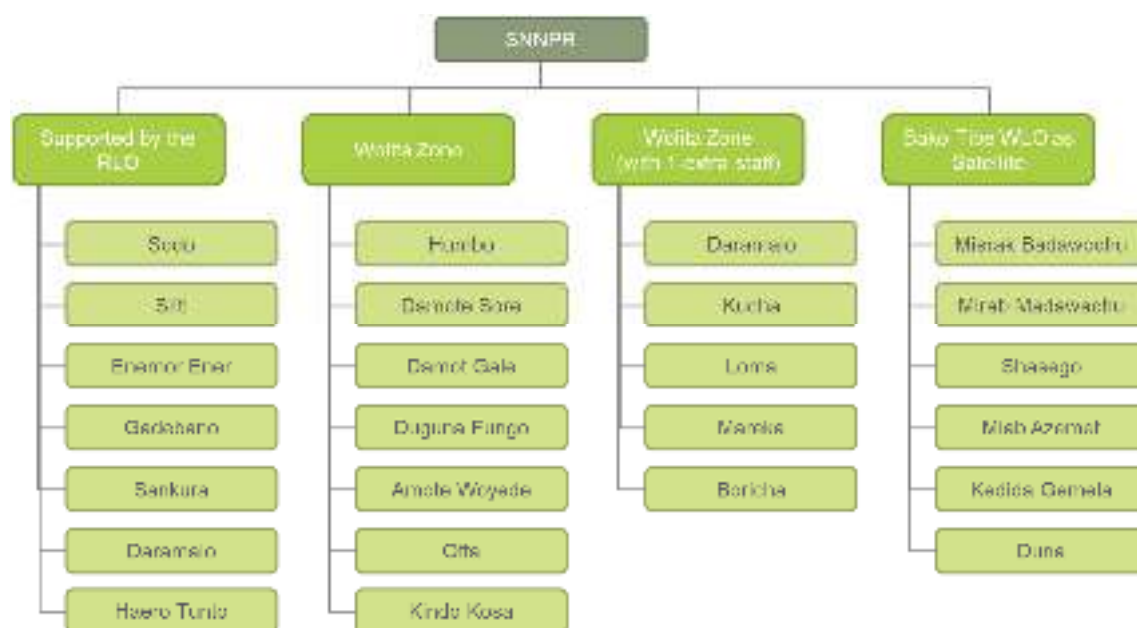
SNNPR

Supported by the RLO

Soro

Silti

Enemor Ener

Gedebano

Sankura

Daramalo

Haero Tunto

Wolita Zone

Humbo

Damote Sore

Damot Gale

Duguna Fango

Amote Woyede

Offa

Kindo Kosa

Wolita Zone (with 1 extra staff)

Daramalo

Kucha

Loma

Mareka

Boricha

Bako Tibe WLO as Satellite

Misrak Badawacho

Mirab Badawacho

Shasego

Misb Azernat

Kedida Gemela

Duna